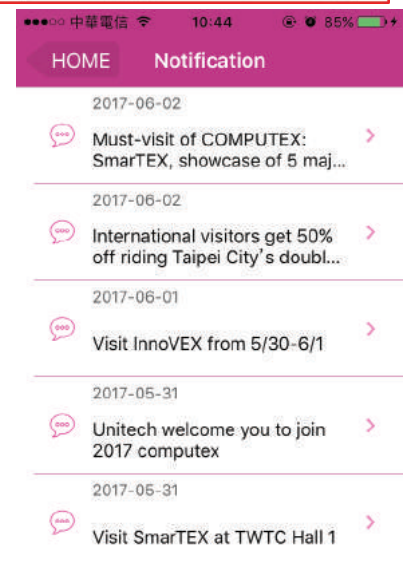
●●●○○ 中華電信 10:44 85%

HOME Notification

2017-06-02

Must-visit of COMPUTEX: SmarTEX, showcase of 5 maj...

2017-06-02

International visitors get 50% off riding Taipei City's doubl...

2017-06-01

Visit InnoVEX from 5/30-6/1

2017-05-31

Unitech welcome you to join 2017 computex

2017-05-31

Visit SmarTEX at TWTC Hall 1